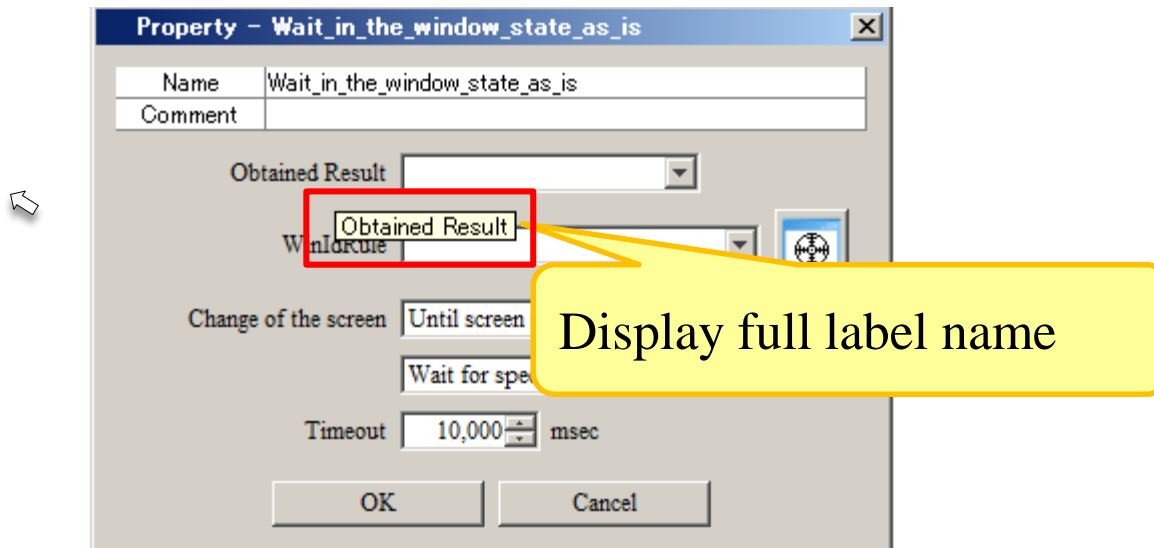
Property – Wait_in_the_window_state_as_is

| Name | Wait_in_the_window_state_as_is |
|---|---|
| Comment | |

Obtained Result

Obtained Result

WinIdRule

Display full label name

Change of the screen Until screen

Wait for spe

Timeout 10,000 msec

OK Cancel